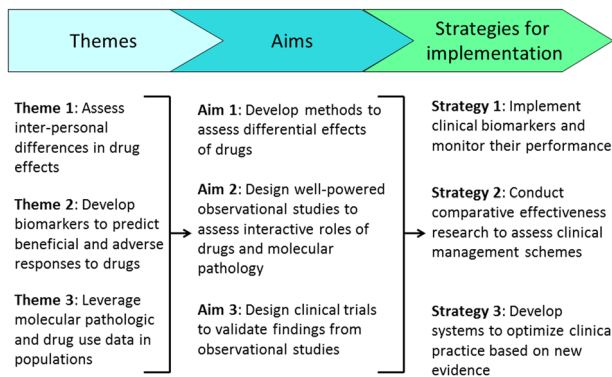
Themes

Aims

Strategies for implementation

**Theme 1**: Assess inter-personal differences in drug effects

**Theme 2**: Develop biomarkers to predict beneficial and adverse responses to drugs

**Theme 3**: Leverage molecular pathologic and drug use data in populations

**Aim 1**: Develop methods to assess differential effects of drugs

**Aim 2**: Design well-powered observational studies to assess interactive roles of drugs and molecular pathology

**Aim 3**: Design clinical trials to validate findings from observational studies

**Strategy 1**: Implement clinical biomarkers and monitor their performance

**Strategy 2**: Conduct comparative effectiveness research to assess clinical management schemes

**Strategy 3**: Develop systems to optimize clinica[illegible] practice based on new evidence